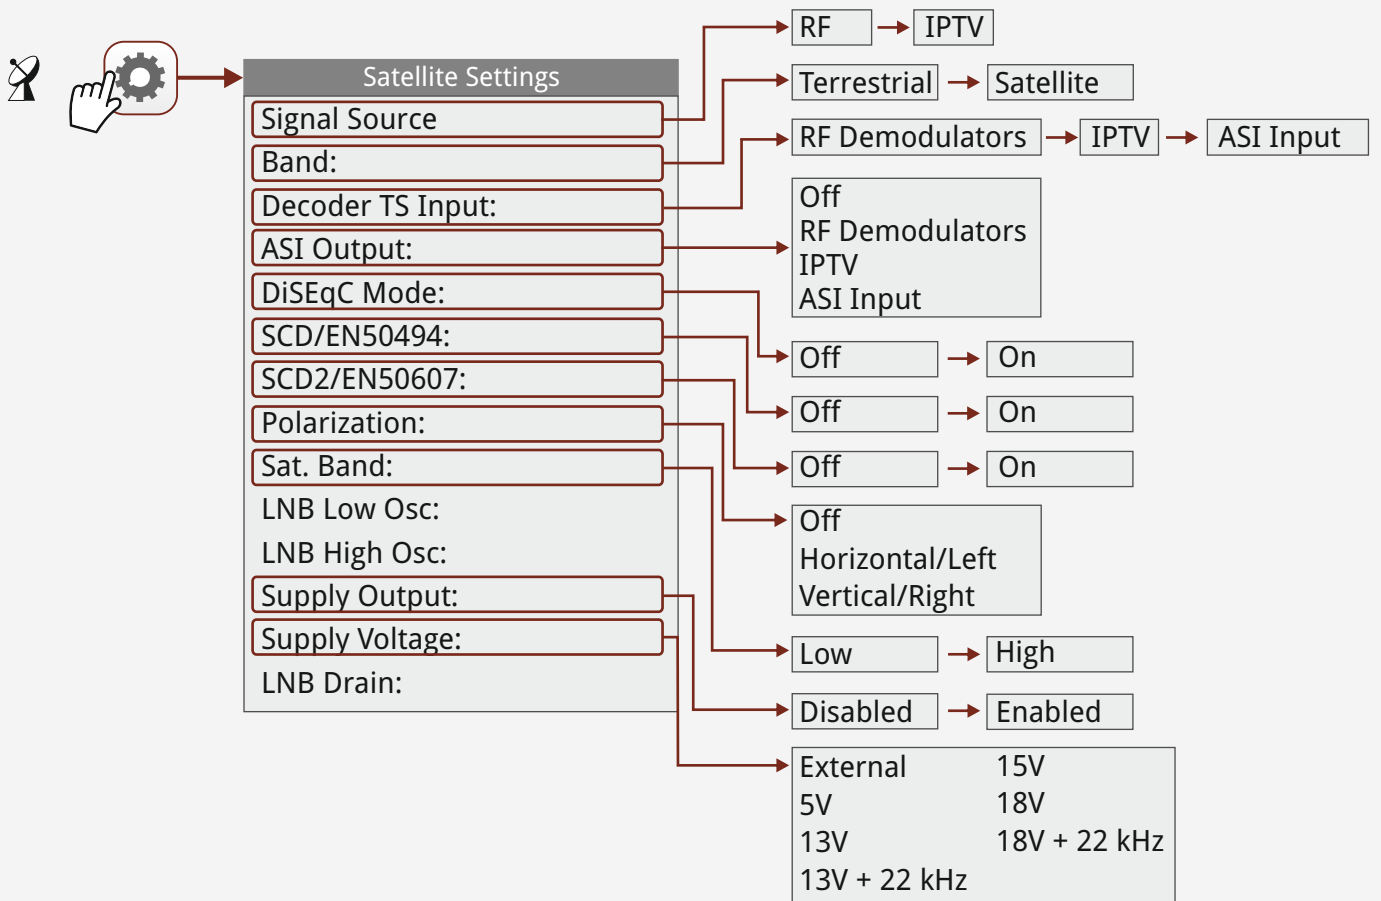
Satellite Settings
Signal Source
Band:
Decoder TS Input:
ASI Output:
DiSEqC Mode:
SCD/EN50494:
SCD2/EN50607:
Polarization:
Sat. Band:
LNB Low Osc:
LNB High Osc:
Supply Output:
Supply Voltage:
LNB Drain:

RF → IPTV
Terrestrial → Satellite
RF Demodulators → IPTV → ASI Input

Off
RF Demodulators
IPTV
ASI Input

Off → On
Off → On
Off → On

Off
Horizontal/Left
Vertical/Right

Low → High
Disabled → Enabled

External
5V
13V
13V + 22 kHz
15V
18V
18V + 22 kHz